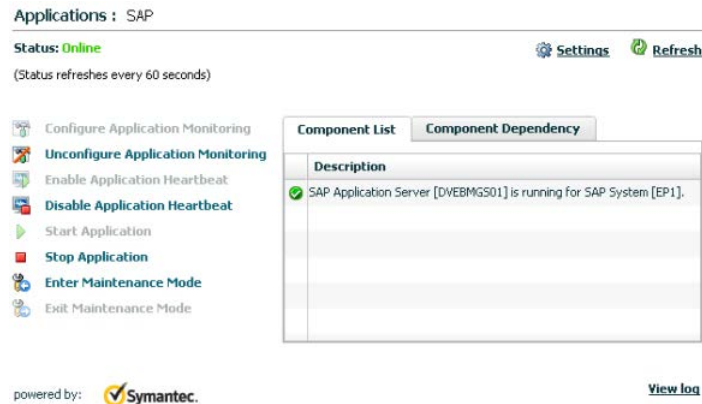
Applications : SAP

Status: Online

(Status refreshes every 60 seconds)

Settings

Refresh

Configure Application Monitoring
Unconfigure Application Monitoring
Enable Application Heartbeat
Disable Application Heartbeat
Start Application
Stop Application
Enter Maintenance Mode
Exit Maintenance Mode

Component List | Component Dependency

| Description |
|---|
| SAP Application Server [DVEBMGS01] is running for SAP System [EP1]. |

powered by: Symantec.

View log